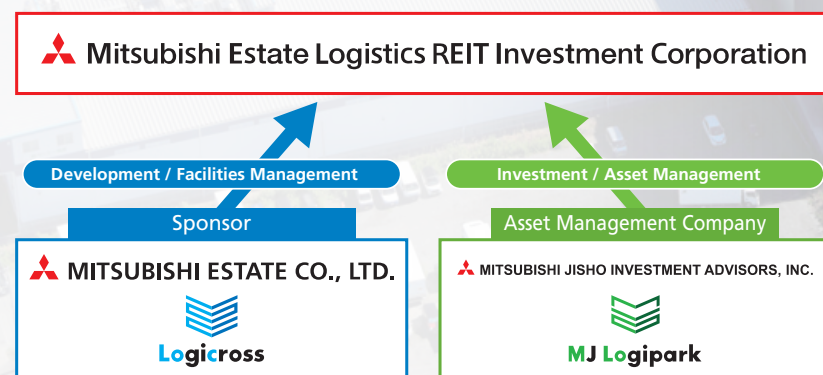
Mitsubishi Estate Logistics REIT Investment Corporation

Development / Facilities Management

Sponsor

MITSUBISHI ESTATE CO., LTD.

Logicross

Investment / Asset Management

Asset Management Company

MITSUBISHI JISHO INVESTMENT ADVISORS, INC.

MJ Logipark